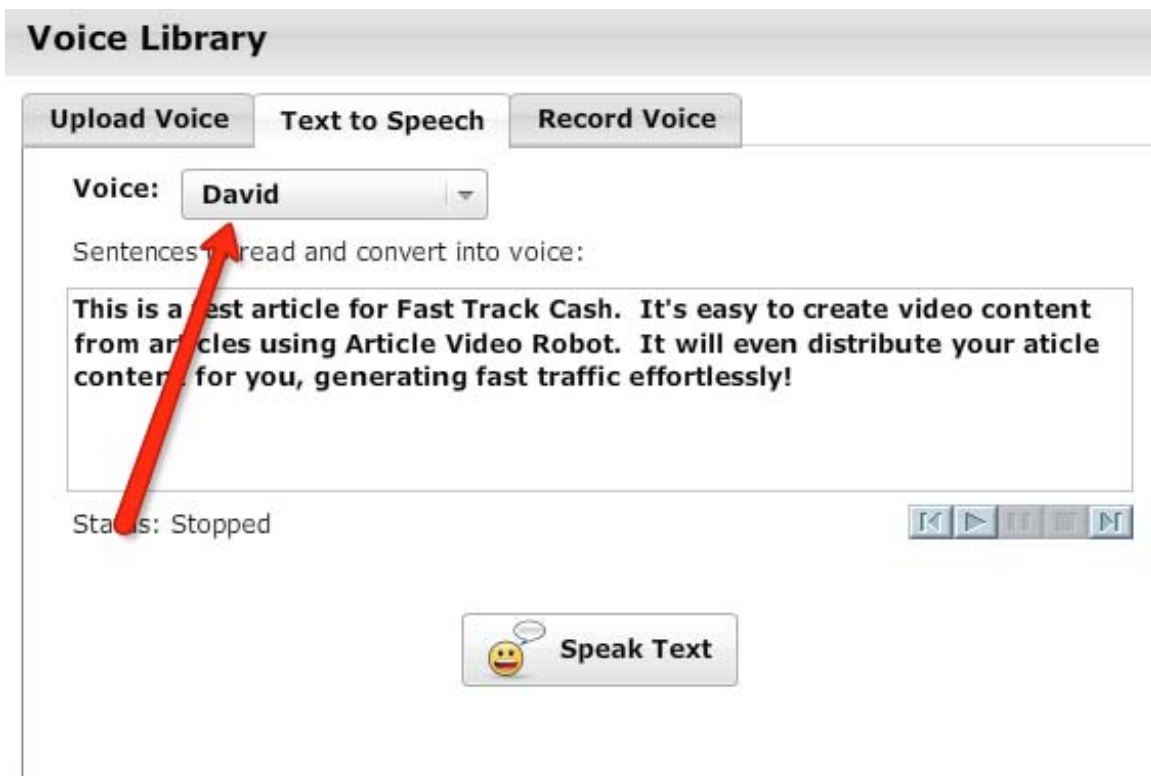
Voice Library

Upload Voice | Text to Speech | Record Voice

Voice: David

Sentences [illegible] read and convert into voice:

This is a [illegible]st article for Fast Track Cash. It's easy to create video content from ar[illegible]cles using Article Video Robot. It will even distribute your aticle conte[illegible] for you, generating fast traffic effortlessly!

Sta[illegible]s: Stopped

Speak Text